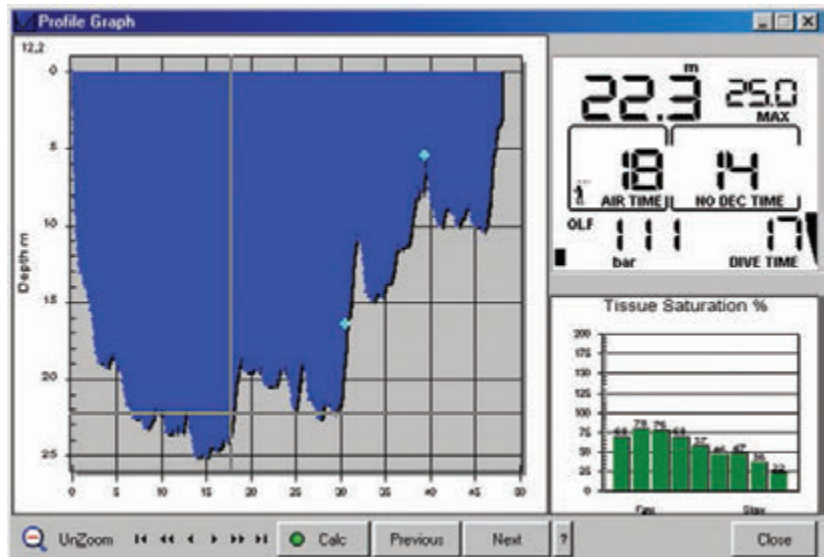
Profile Graph

12,2

0
5
10
15
20
25

Depth m

0 5 10 15 20 25 30 35 40 45 50

22.3 m
25.0 MAX

18 AIR TIME
14 NO DEC TIME

OLF
111 bar
17 DIVE TIME

Tissue Saturation %

200
175
150
125
100
75
50
25
0

69 78 76 69 57 46 47 35 22

Fast
Slow

UnZoom
Calc
Previous
Next
?
Close